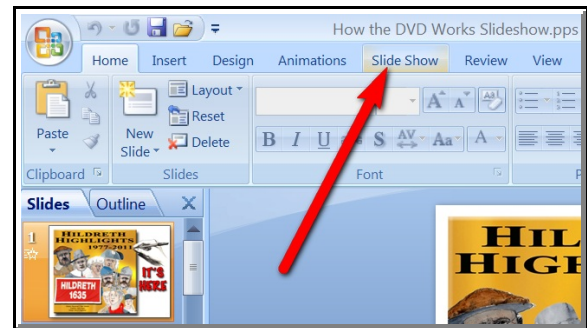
How the DVD Works Slideshow.pps

Home Insert Design Animations Slide Show Review View

Paste

New Slide

Layout

Reset

Delete

Clipboard

Slides

Font

Slides Outline

1

HILDRETH HIGHLIGHTS 1977-2011

HILDRETH 1635

IT'S HERE

HIL HIGH